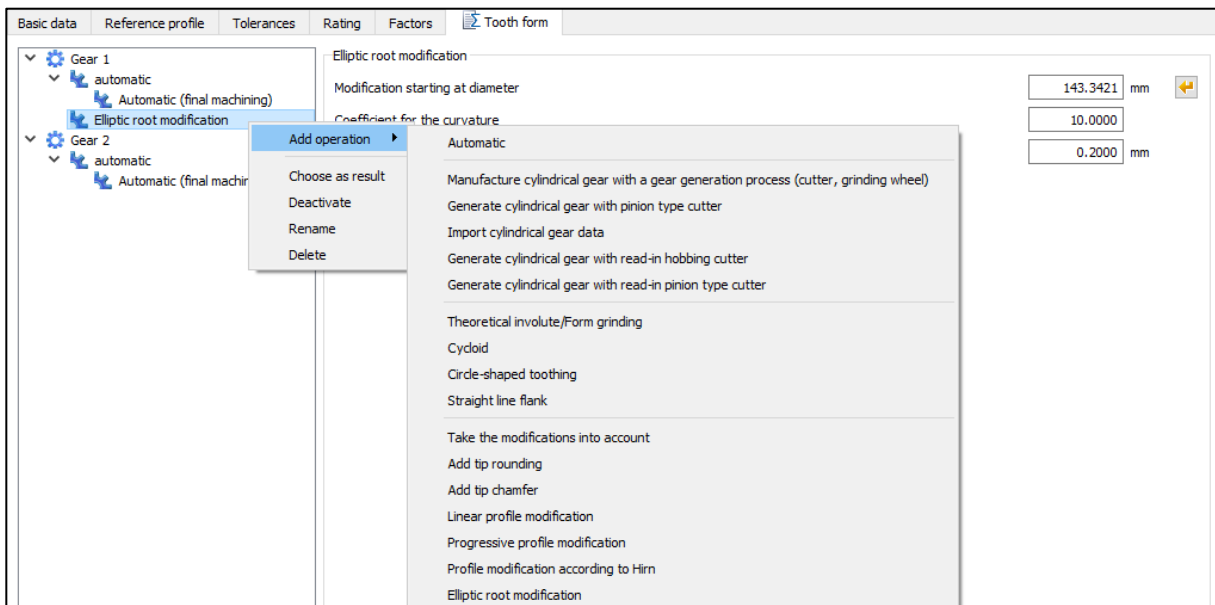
Basic data | Reference profile | Tolerances | Rating | Factors | Tooth form

Gear 1
automatic
Automatic (final machining)
Elliptic root modification
Gear 2
automatic
Automatic (final machin

Add operation
Choose as result
Deactivate
Rename
Delete

Elliptic root modification
Modification starting at diameter 143.3421 mm
Coefficient for the curvature 10.0000
0.2000 mm

Automatic
Manufacture cylindrical gear with a gear generation process (cutter, grinding wheel)
Generate cylindrical gear with pinion type cutter
Import cylindrical gear data
Generate cylindrical gear with read-in hobbing cutter
Generate cylindrical gear with read-in pinion type cutter
Theoretical involute/Form grinding
Cycloid
Circle-shaped toothing
Straight line flank
Take the modifications into account
Add tip rounding
Add tip chamfer
Linear profile modification
Progressive profile modification
Profile modification according to Hirn
Elliptic root modification